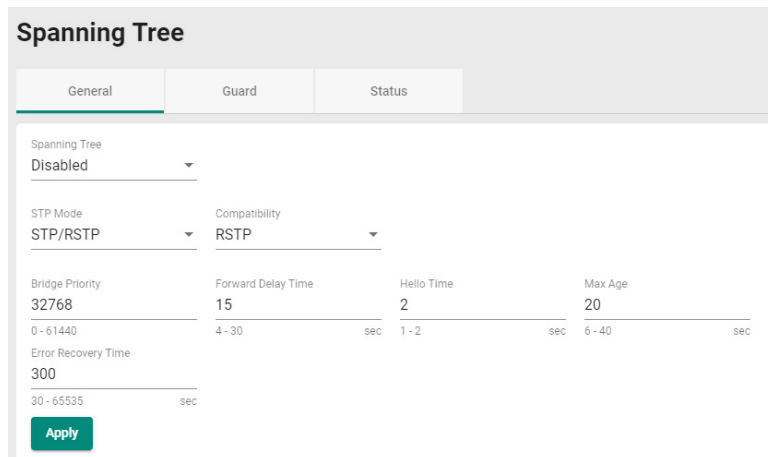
Spanning Tree

General

Guard

Status

Spanning Tree
Disabled

STP Mode
STP/RSTP

Compatibility
RSTP

Bridge Priority
32768
0 - 61440

Forward Delay Time
15
4 - 30 sec

Hello Time
2
1 - 2 sec

Max Age
20
6 - 40 sec

Error Recovery Time
300
30 - 65535 sec

Apply